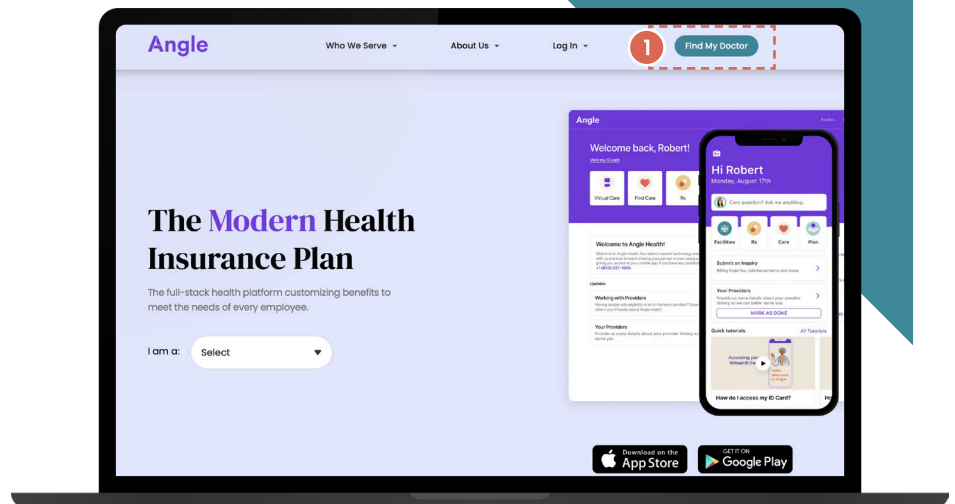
Angle

Who We Serve

About Us

Log In

1

Find My Doctor

The Modern Health Insurance Plan

The full-stack health platform customizing benefits to meet the needs of every employee.

I am a:

Select

Angle

Welcome back, Robert!

View my ID card

Virtual Care

Find Care

Rx

Welcome to Angle Health!

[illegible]

Updates

Working with Providers

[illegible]

Your Providers

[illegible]

Hi Robert

Monday, August 17th

Care question? Ask me anything.

Facilities

Rx

Care

Plan

Submit an Inquiry

Billing inquiries, reimbursements and more.

Your Providers

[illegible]

MARK AS DONE

Quick tutorials

All Tutorials

Accessing your Virtual ID Card

How do I access my ID Card?

Download on the App Store

GET IT ON Google Play